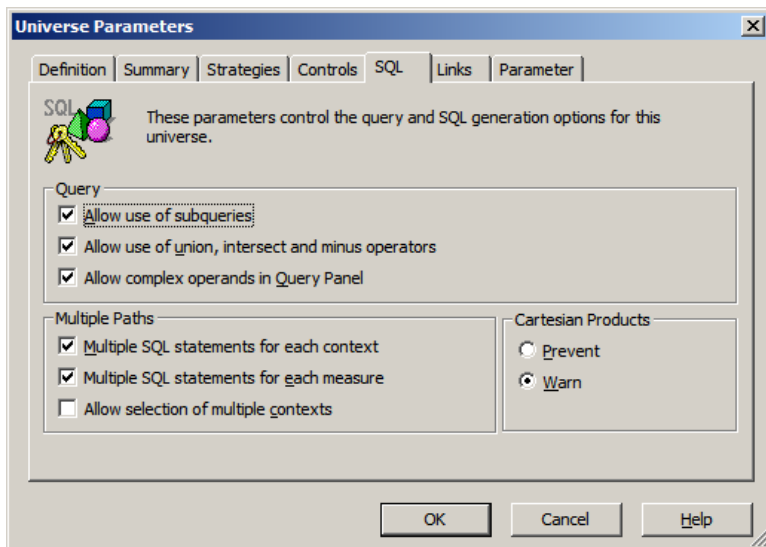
Universe Parameters

Definition | Summary | Strategies | Controls | SQL | Links | Parameter

SQL

These parameters control the query and SQL generation options for this universe.

Query

Allow use of subqueries

Allow use of union, intersect and minus operators

Allow complex operands in Query Panel

Multiple Paths

Multiple SQL statements for each context

Multiple SQL statements for each measure

Allow selection of multiple contexts

Cartesian Products

Prevent

Warn

OK | Cancel | Help